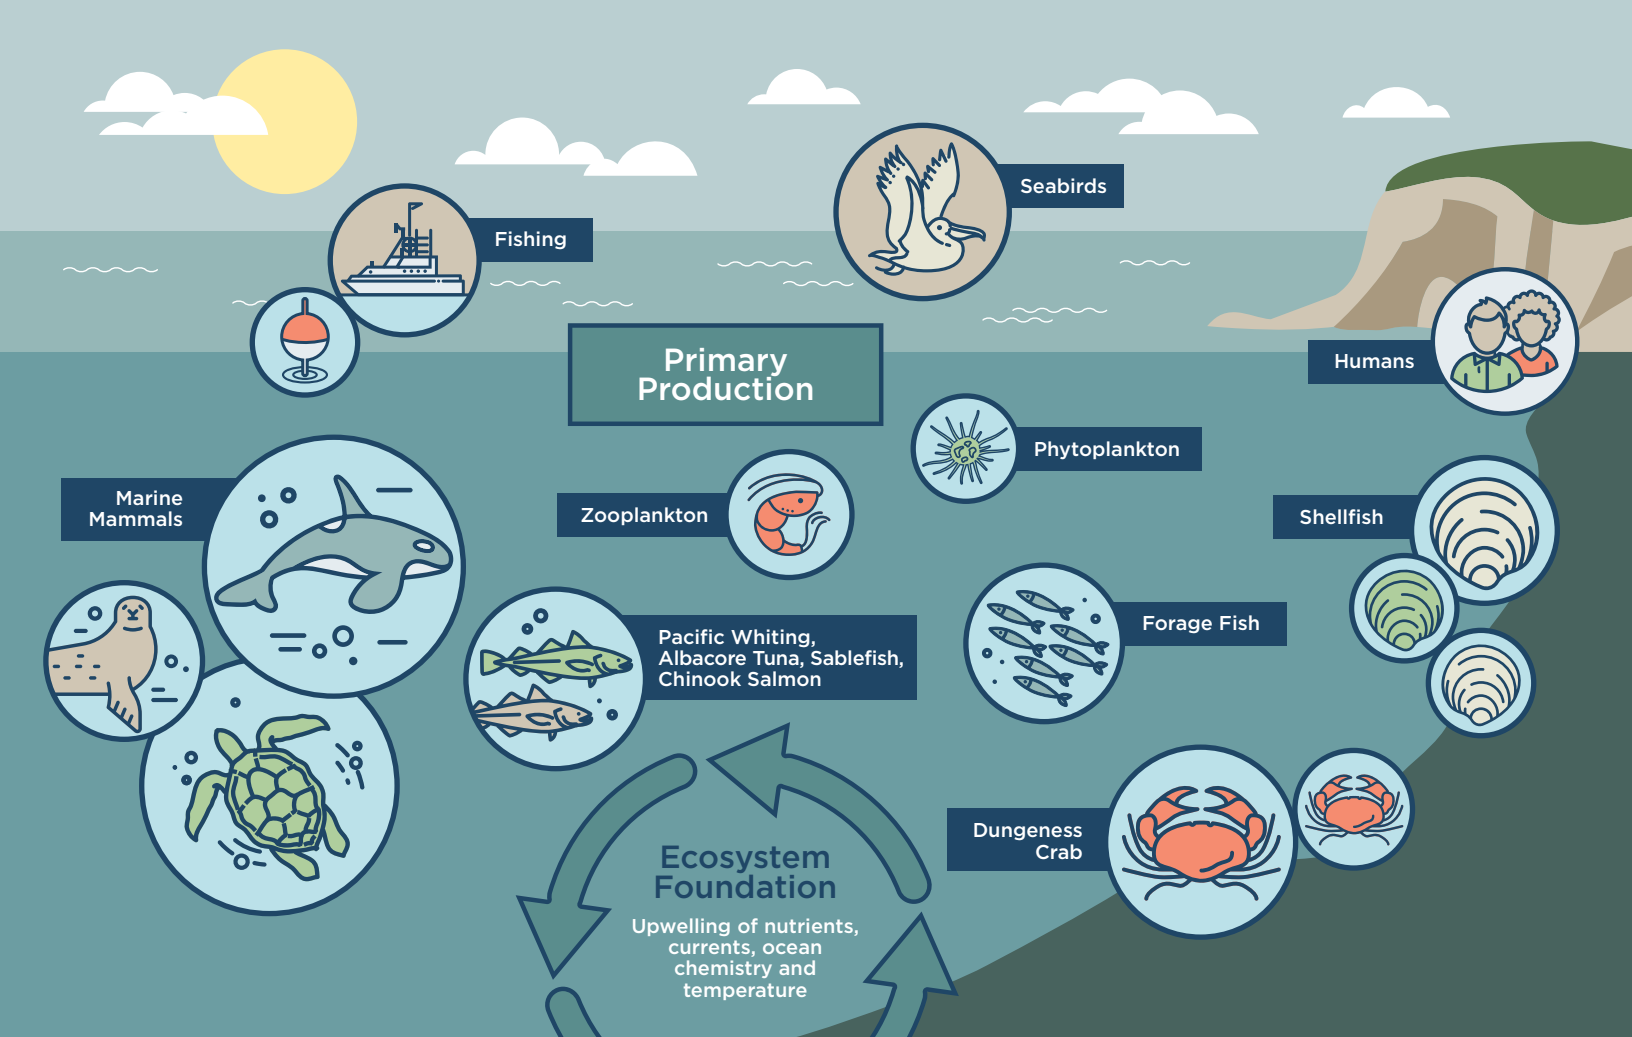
Fishing

Seabirds

Primary Production

Humans

Phytoplankton

Marine Mammals

Zooplankton

Shellfish

Forage Fish

Pacific Whiting, Albacore Tuna, Sablefish, Chinook Salmon

Dungeness Crab

Ecosystem Foundation

Upwelling of nutrients, currents, ocean chemistry and temperature